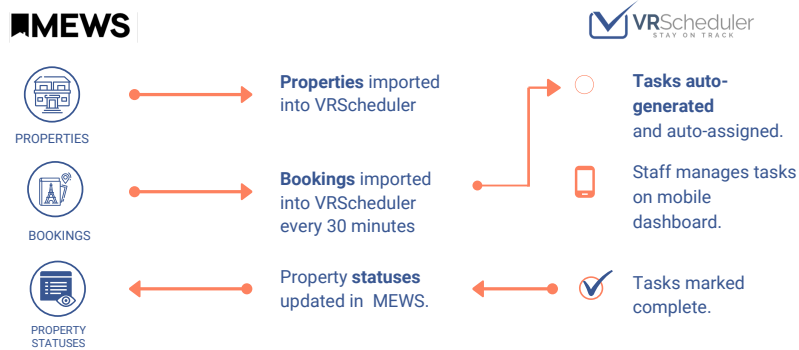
MEWS

VRScheduler
STAY ON TRACK

PROPERTIES

Properties imported into VRScheduler

Tasks auto-generated and auto-assigned.

BOOKINGS

Bookings imported into VRScheduler every 30 minutes

Staff manages tasks on mobile dashboard.

PROPERTY STATUSES

Property statuses updated in MEWS.

Tasks marked complete.